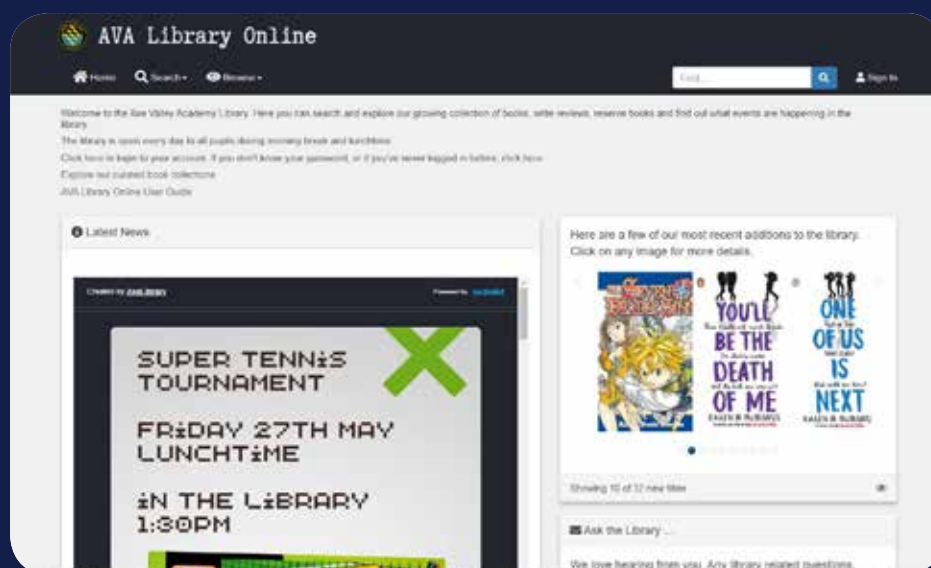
AVA Library Online

Home Search Browse

Find...

Sign In

Welcome to the Ave Valley Academy Library. Here you can search and explore our growing collection of books, write reviews, reserve books and find out what events are happening in the library.

The library is open every day to all pupils during morning break and lunchtime.

Click here to login to your account. If you don't know your password, or if you've never logged in before, click here.

Explore our curated book collections

AVA Library Online User Guide

Latest News

Created by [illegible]

Powered by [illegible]

SUPER TENNiS TOURNAMENT

FRiDAY 27TH MAY LUNCHTiME

iN THE LiBRARY 1:30PM

Here are a few of our most recent additions to the library. Click on any image for more details.

YOU'LL BE THE DEATH OF ME

KAREN M. McMANUS

ONE OF US IS NEXT

KAREN M. McMANUS

Showing 10 of 12 new titles

Ask the Library ...

We love hearing from you. Any library related questions,